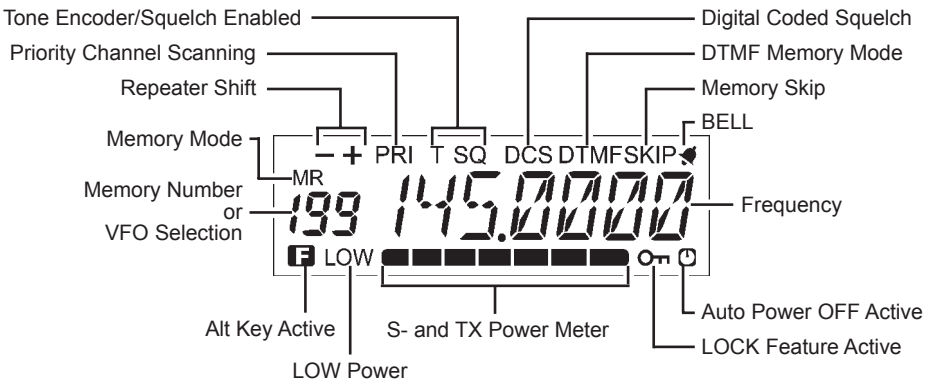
Tone Encoder/Squelch Enabled

Priority Channel Scanning

Repeater Shift

Memory Mode

Memory Number or VFO Selection

Digital Coded Squelch

DTMF Memory Mode

Memory Skip

BELL

− + PRI T SQ DCS DTMF SKIP

MR

199 145.0000

Frequency

F LOW

Alt Key Active

LOW Power

S- and TX Power Meter

LOCK Feature Active

Auto Power OFF Active